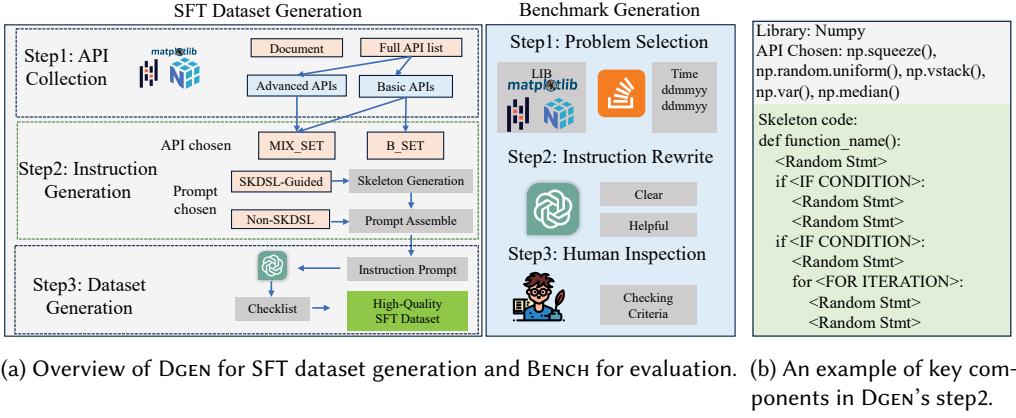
SFT Dataset Generation

Step1: API Collection

matplotlib

Document

Full API list

Advanced APIs

Basic APIs

API chosen

MIX_SET

B_SET

Step2: Instruction Generation

Prompt chosen

SKDSL-Guided

Skeleton Generation

Non-SKDSL

Prompt Assemble

Step3: Dataset Generation

Instruction Prompt

Checklist

High-Quality SFT Dataset

Benchmark Generation

Step1: Problem Selection

LIB matplotlib

Time ddmmyy ddmmyy

Step2: Instruction Rewrite

Clear

Helpful

Step3: Human Inspection

Checking Criteria

Library: Numpy
API Chosen: np.squeeze(), np.random.uniform(), np.vstack(), np.var(), np.median()

Skeleton code:
def function_name():
<Random Stmt>
if <IF CONDITION>:
<Random Stmt>
<Random Stmt>
if <IF CONDITION>:
<Random Stmt>
for <FOR ITERATION>:
<Random Stmt>
<Random Stmt>

(a) Overview of DGEN for SFT dataset generation and BENCH for evaluation.

(b) An example of key components in DGEN's step2.